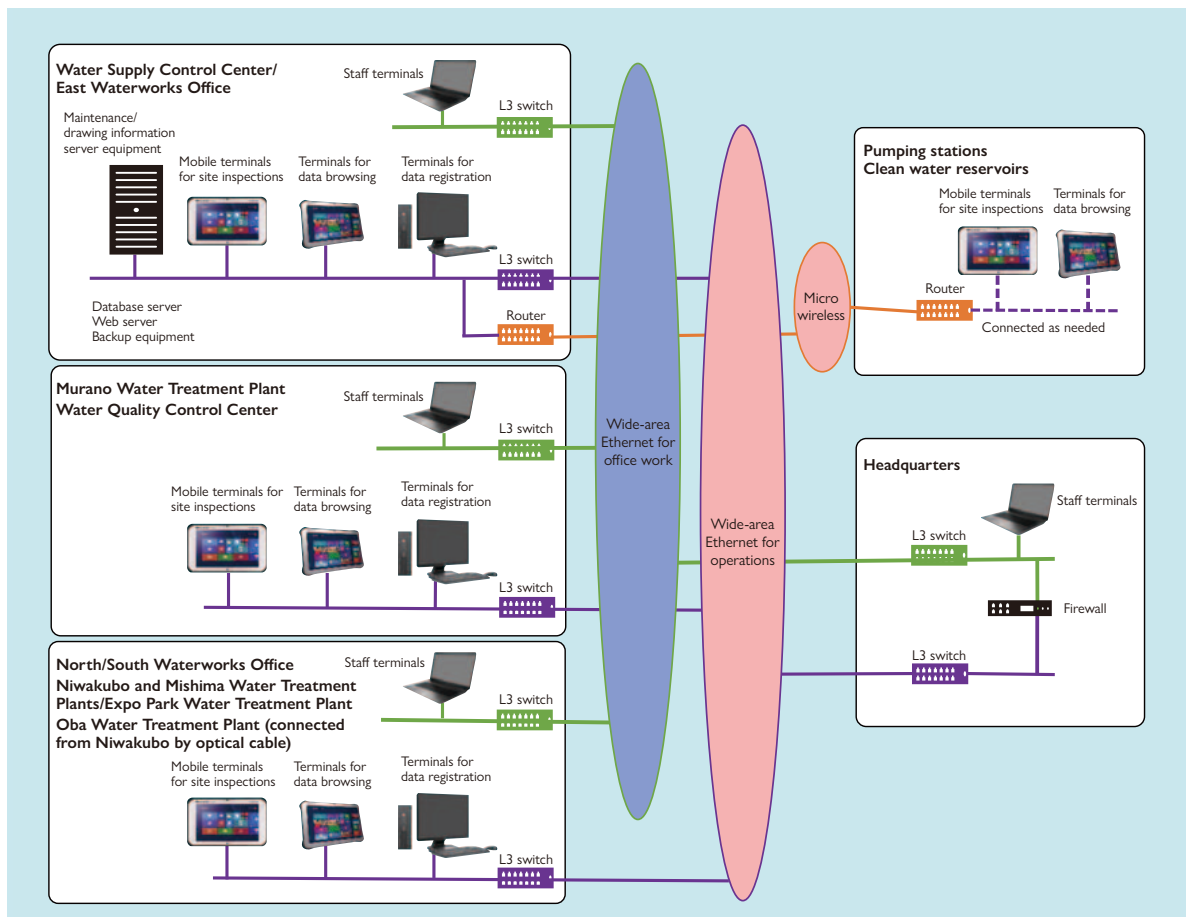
Water Supply Control Center/ East Waterworks Office

Staff terminals

L3 switch

Maintenance/ drawing information server equipment

Mobile terminals for site inspections

Terminals for data browsing

Terminals for data registration

L3 switch

Database server
Web server
Backup equipment

Router

Murano Water Treatment Plant
Water Quality Control Center

Staff terminals

L3 switch

Mobile terminals for site inspections

Terminals for data browsing

Terminals for data registration

L3 switch

North/South Waterworks Office
Niwakubo and Mishima Water Treatment Plants/Expo Park Water Treatment Plant
Oba Water Treatment Plant (connected from Niwakubo by optical cable)

Staff terminals

L3 switch

Mobile terminals for site inspections

Terminals for data browsing

Terminals for data registration

L3 switch

Wide-area Ethernet for office work

Wide-area Ethernet for operations

Micro wireless

Pumping stations
Clean water reservoirs

Mobile terminals for site inspections

Terminals for data browsing

Router

Connected as needed

Headquarters

Staff terminals

L3 switch

Firewall

L3 switch